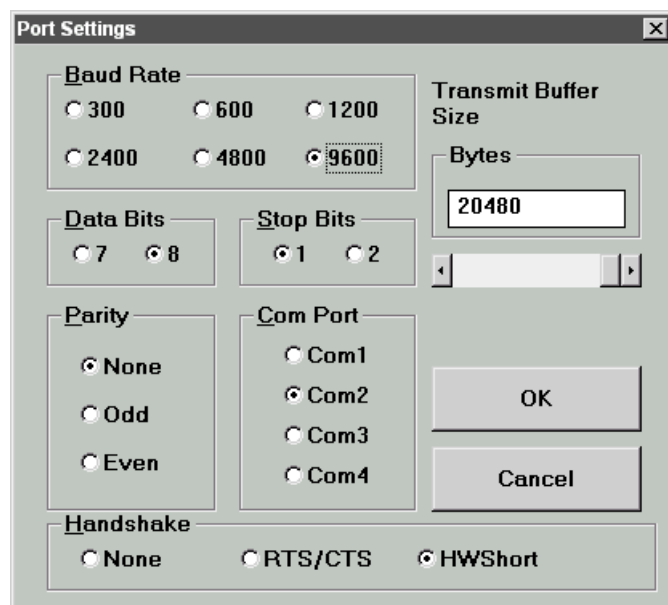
Port Settings

Baud Rate
300
600
1200
2400
4800
9600

Transmit Buffer Size

Bytes
20480

Data Bits
7
8

Stop Bits
1
2

Parity
None
Odd
Even

Com Port
Com1
Com2
Com3
Com4

OK

Cancel

Handshake
None
RTS/CTS
HWShort